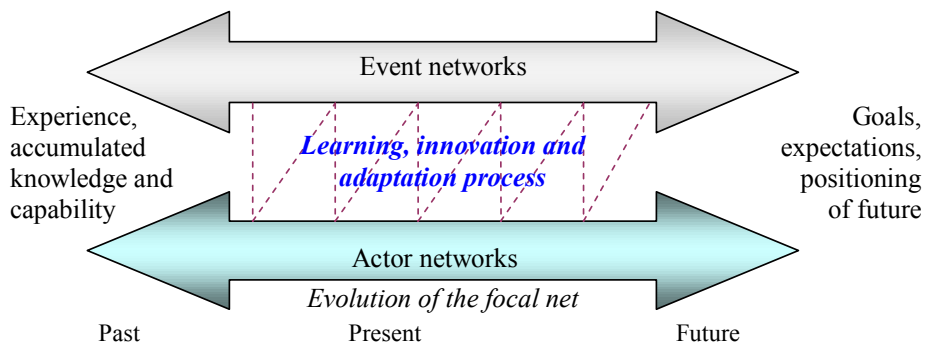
Event networks

Experience, accumulated knowledge and capability

Learning, innovation and adaptation process

Goals, expectations, positioning of future

Actor networks

Evolution of the focal net

Past

Present

Future